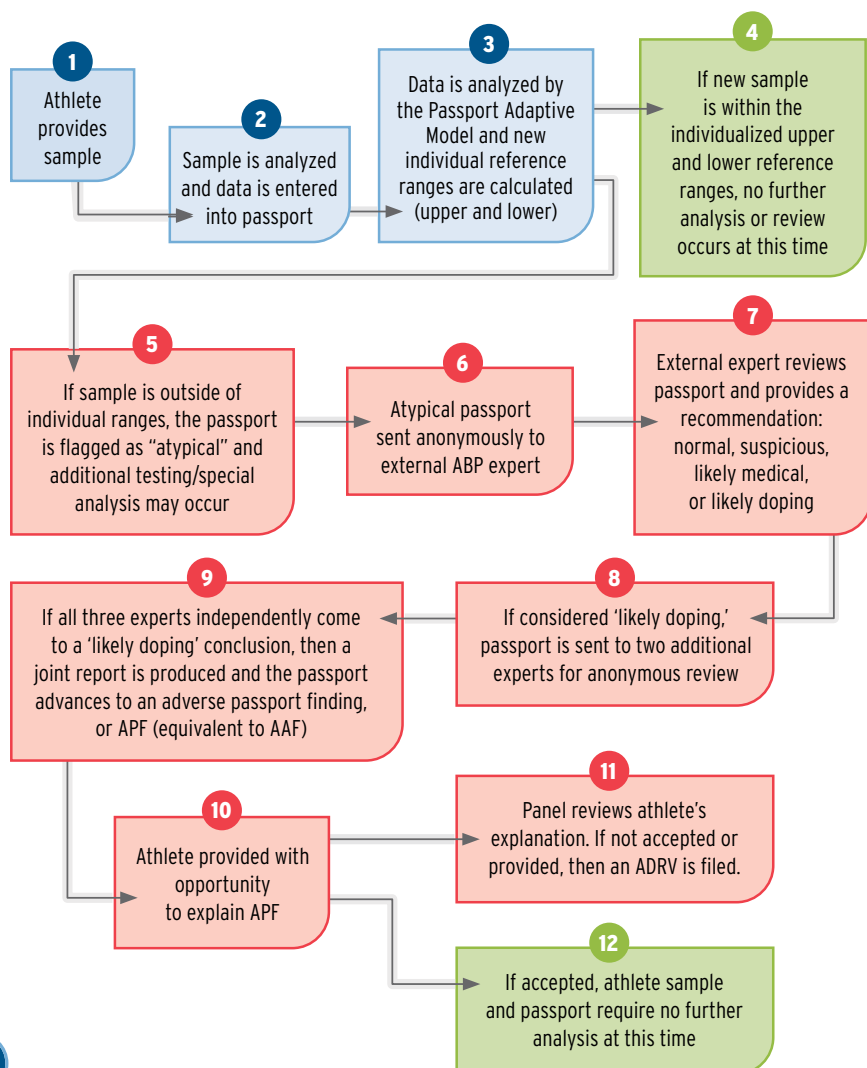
1
Athlete provides sample

2
Sample is analyzed and data is entered into passport

3
Data is analyzed by the Passport Adaptive Model and new individual reference ranges are calculated (upper and lower)

4
If new sample is within the individualized upper and lower reference ranges, no further analysis or review occurs at this time

5
If sample is outside of individual ranges, the passport is flagged as "atypical" and additional testing/special analysis may occur

6
Atypical passport sent anonymously to external ABP expert

7
External expert reviews passport and provides a recommendation: normal, suspicious, likely medical, or likely doping

8
If considered 'likely doping,' passport is sent to two additional experts for anonymous review

9
If all three experts independently come to a 'likely doping' conclusion, then a joint report is produced and the passport advances to an adverse passport finding, or APF (equivalent to AAF)

10
Athlete provided with opportunity to explain APF

11
Panel reviews athlete's explanation. If not accepted or provided, then an ADRV is filed.

12
If accepted, athlete sample and passport require no further analysis at this time